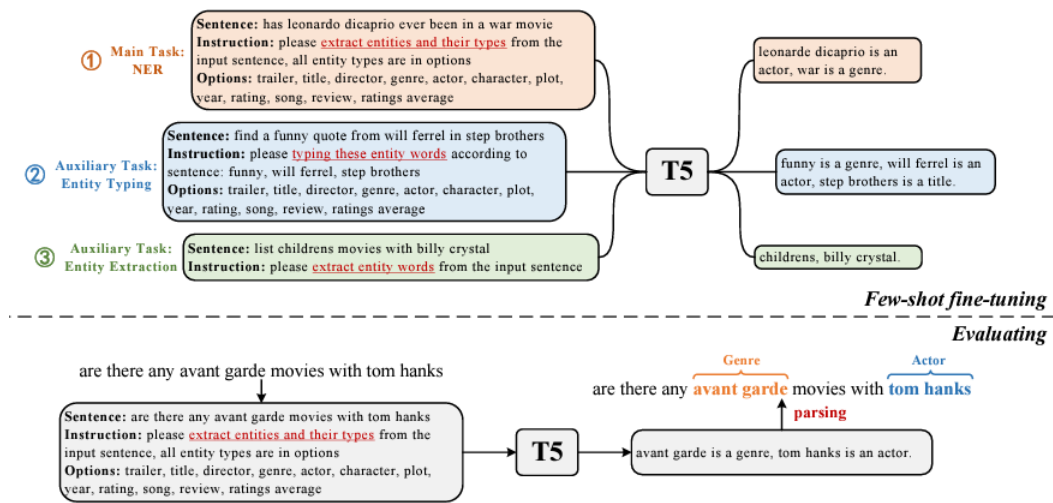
① Main Task: NER

**Sentence:** has leonardo dicaprio ever been in a war movie
**Instruction:** please extract entities and their types from the input sentence, all entity types are in options
**Options:** trailer, title, director, genre, actor, character, plot, year, rating, song, review, ratings average

② Auxiliary Task: Entity Typing

**Sentence:** find a funny quote from will ferrel in step brothers
**Instruction:** please typing these entity words according to sentence: funny, will ferrel, step brothers
**Options:** trailer, title, director, genre, actor, character, plot, year, rating, song, review, ratings average

③ Auxiliary Task: Entity Extraction

**Sentence:** list childrens movies with billy crystal
**Instruction:** please extract entity words from the input sentence

T5

leonarde dicaprio is an actor, war is a genre.

funny is a genre, will ferrel is an actor, step brothers is a title.

childrens, billy crystal.

*Few-shot fine-tuning*

*Evaluating*

are there any avant garde movies with tom hanks

**Sentence:** are there any avant garde movies with tom hanks
**Instruction:** please extract entities and their types from the input sentence, all entity types are in options
**Options:** trailer, title, director, genre, actor, character, plot, year, rating, song, review, ratings average

T5

avant garde is a genre, tom hanks is an actor.

parsing

Genre Actor

are there any **avant garde** movies with **tom hanks**